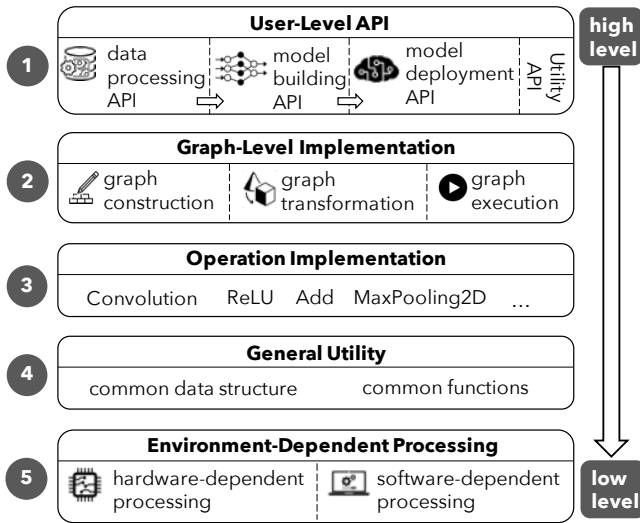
high level

1

User-Level API

data processing API

model building API

model deployment API

Utility API

2

Graph-Level Implementation

graph construction

graph transformation

graph execution

3

Operation Implementation

Convolution ReLU Add MaxPooling2D ...

4

General Utility

common data structure common functions

5

Environment-Dependent Processing

hardware-dependent processing

software-dependent processing

low level